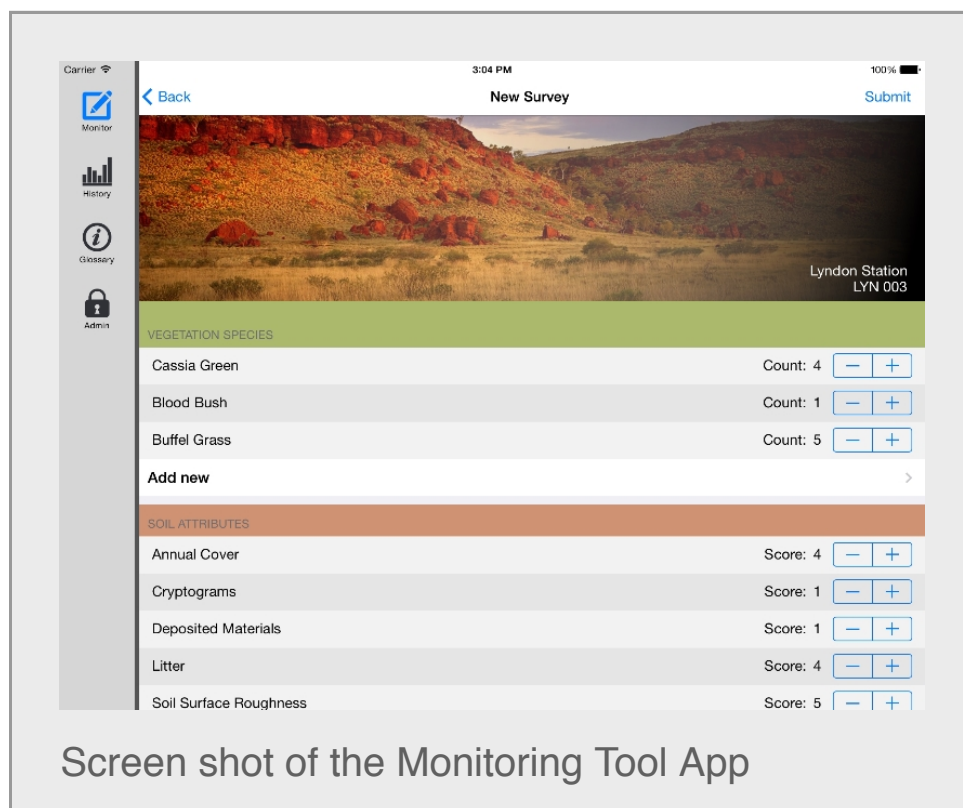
Carrier
3:04 PM
100%

Monitor
History
Glossary
Admin

Back
New Survey
Submit

Lyndon Station
LYN 003

VEGETATION SPECIES

Cassia Green Count: 4 − +

Blood Bush Count: 1 − +

Buffel Grass Count: 5 − +

Add new

SOIL ATTRIBUTES

Annual Cover Score: 4 − +

Cryptograms Score: 1 − +

Deposited Materials Score: 1 − +

Litter Score: 4 − +

Soil Surface Roughness Score: 5 − +

Screen shot of the Monitoring Tool App